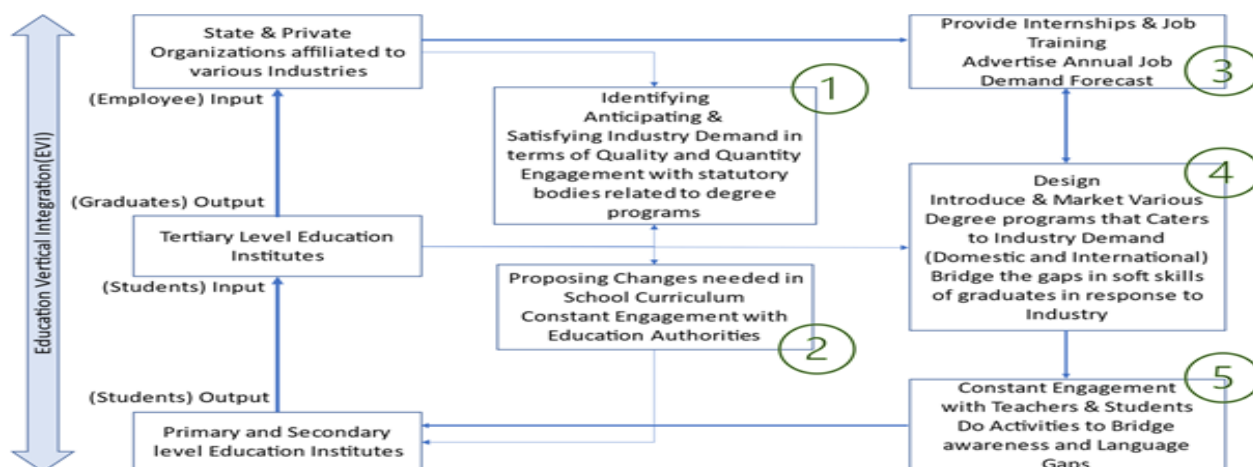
Education Vertical Integration(EVI)

State & Private Organizations affiliated to various Industries

(Employee) Input

(Graduates) Output

Tertiary Level Education Institutes

(Students) Input

(Students) Output

Primary and Secondary level Education Institutes

1

Identifying Anticipating & Satisfying Industry Demand in terms of Quality and Quantity Engagement with statutory bodies related to degree programs

Proposing Changes needed in School Curriculum Constant Engagement with Education Authorities

2

Provide Internships & Job Training Advertise Annual Job Demand Forecast

3

4

Design Introduce & Market Various Degree programs that Caters to Industry Demand (Domestic and International) Bridge the gaps in soft skills of graduates in response to Industry

5

Constant Engagement with Teachers & Students Do Activities to Bridge awareness and Language Gaps